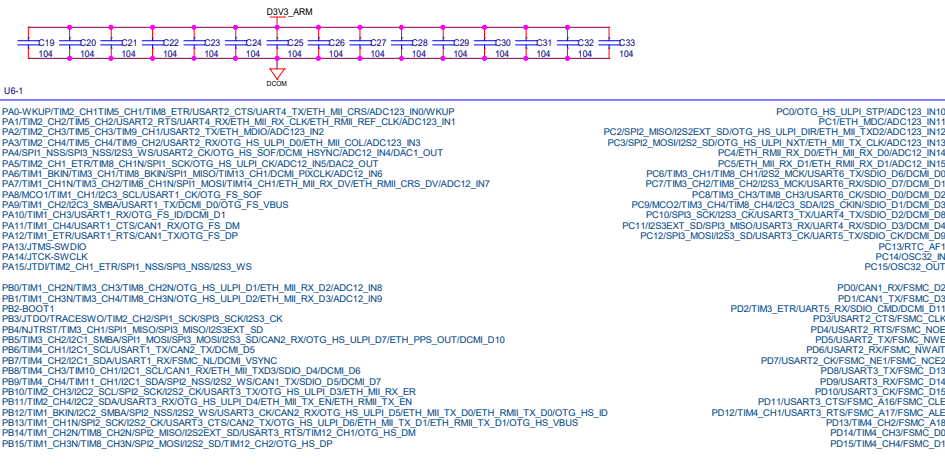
D3V3_ARM

C19 104
C20 104
C21 104
C22 104
C23 104
C24 104
C25 104
C26 104
C27 104
C28 104
C29 104
C30 104
C31 104
C32 104
C33 104

DCOM

U6-1

PA0-WKUP/TIM2_CH1TIM5_CH1/TIM8_ETR/USART2_CTS/UART4_TX/ETH_MII_CRS/ADC123_IN0/WKUP
PA1/TIM2_CH2/TIM5_CH2/USART2_RTS/UART4_RX/ETH_MII_RX_CLK/ETH_RMII_REF_CLK/ADC123_IN1
PA2/TIM2_CH3/TIM5_CH3/TIM9_CH1/USART2_TX/ETH_MDIO/ADC123_IN2
PA3/TIM2_CH4/TIM5_CH4/TIM9_CH2/USART2_RX/OTG_HS_ULPI_D0/ETH_MII_COL/ADC123_IN3
PA4/SPI1_NSS/SPI3_NSS/I2S3_WS/USART2_CK/OTG_HS_SOF/DCMI_HSYNC/ADC12_IN4/DAC1_OUT
PA5/TIM2_CH1_ETR/TIM8_CH1N/SPI1_SCK/OTG_HS_ULPI_CK/ADC12_IN5/DAC2_OUT
PA6/TIM1_BKIN/TIM3_CH1/TIM8_BKIN/SPI1_MISO/TIM13_CH1/DCMI_PIXCLK/ADC12_IN6
PA7/TIM1_CH1N/TIM3_CH2/TIM8_CH1N/SPI1_MOSI/TIM14_CH1/ETH_MII_RX_DV/ETH_RMII_CRS_DV/ADC12_IN7
PA8/MCO1/TIM1_CH1/I2C3_SCL/USART1_CK/OTG_FS_SOF
PA9/TIM1_CH2/I2C3_SMBA/USART1_TX/DCMI_D0/OTG_FS_VBUS
PA10/TIM1_CH3/USART1_RX/OTG_FS_ID/DCMI_D1
PA11/TIM1_CH4/USART1_CTS/CAN1_RX/OTG_FS_DM
PA12/TIM1_ETR/USART1_RTS/CAN1_TX/OTG_FS_DP
PA13/JTMS-SWDIO
PA14/JTCK-SWCLK
PA15/JTDI/TIM2_CH1_ETR/SPI1_NSS/SPI3_NSS/I2S3_WS

PB0/TIM1_CH2N/TIM3_CH3/TIM8_CH2N/OTG_HS_ULPI_D1/ETH_MII_RX_D2/ADC12_IN8
PB1/TIM1_CH3N/TIM3_CH4/TIM8_CH3N/OTG_HS_ULPI_D2/ETH_MII_RX_D3/ADC12_IN9
PB2-BOOT1
PB3/JTDO/TRACESWO/TIM2_CH2/SPI1_SCK/SPI3_SCK/I2S3_CK
PB4/NJTRST/TIM3_CH1/SPI1_MISO/SPI3_MISO/I2S3EXT_SD
PB5/TIM3_CH2/I2C1_SMBA/SPI1_MOSI/SPI3_MOSI/I2S3_SD/CAN2_RX/OTG_HS_ULPI_D7/ETH_PPS_OUT/DCMI_D10
PB6/TIM4_CH1/I2C1_SCL/USART1_TX/CAN2_TX/DCMI_D5
PB7/TIM4_CH2/I2C1_SDA/USART1_RX/FSMC_NL/DCMI_VSYNC
PB8/TIM4_CH3/TIM10_CH1/I2C1_SCL/CAN1_RX/ETH_MII_TXD3/SDIO_D4/DCMI_D6
PB9/TIM4_CH4/TIM11_CH1/I2C1_SDA/SPI2_NSS/I2S2_WS/CAN1_TX/SDIO_D5/DCMI_D7
PB10/TIM2_CH3/I2C2_SCL/SPI2_SCK/I2S2_CK/USART3_TX/OTG_HS_ULPI_D3/ETH_MII_RX_ER
PB11/TIM2_CH4/I2C2_SDA/USART3_RX/OTG_HS_ULPI_D4/ETH_MII_TX_EN/ETH_RMII_TX_EN
PB12/TIM1_BKIN/I2C2_SMBA/SPI2_NSS/I2S2_WS/USART3_CK/CAN2_RX/OTG_HS_ULPI_D5/ETH_MII_TX_D0/ETH_RMII_TX_D0/OTG_HS_ID
PB13/TIM1_CH1N/SPI2_SCK/I2S2_CK/USART3_CTS/CAN2_TX/OTG_HS_ULPI_D6/ETH_MII_TX_D1/ETH_RMII_TX_D1/OTG_HS_VBUS
PB14/TIM1_CH2N/TIM8_CH2N/SPI2_MISO/I2S2EXT_SD/USART3_RTS/TIM12_CH1/OTG_HS_DM
PB15/TIM1_CH3N/TIM8_CH3N/SPI2_MOSI/I2S2_SD/TIM12_CH2/OTG_HS_DP

PC0/OTG_HS_ULPI_STP/ADC123_IN10
PC1/ETH_MDC/ADC123_IN11
PC2/SPI2_MISO/I2S2EXT_SD/OTG_HS_ULPI_DIR/ETH_MII_TXD2/ADC123_IN12
PC3/SPI2_MOSI/I2S2_SD/OTG_HS_ULPI_NXT/ETH_MII_TX_CLK/ADC123_IN13
PC4/ETH_RMII_RX_D0/ETH_MII_RX_D0/ADC12_IN14
PC5/ETH_MII_RX_D1/ETH_RMII_RX_D1/ADC12_IN15
PC6/TIM3_CH1/TIM8_CH1/I2S2_MCK/USART6_TX/SDIO_D6/DCMI_D0
PC7/TIM3_CH2/TIM8_CH2/I2S3_MCK/USART6_RX/SDIO_D7/DCMI_D1
PC8/TIM3_CH3/TIM8_CH3/USART6_CK/SDIO_D0/DCMI_D2
PC9/MCO2/TIM3_CH4/TIM8_CH4/I2C3_SDA/I2S_CKIN/SDIO_D1/DCMI_D3
PC10/SPI3_SCK/I2S3_CK/USART3_TX/UART4_TX/SDIO_D2/DCMI_D8
PC11/I2S3EXT_SD/SPI3_MISO/USART3_RX/UART4_RX/SDIO_D3/DCMI_D4
PC12/SPI3_MOSI/I2S3_SD/USART3_CK/UART5_TX/SDIO_CK/DCMI_D9
PC13/RTC_AF1
PC14/OSC32_IN
PC15/OSC32_OUT

PD0/CAN1_RX/FSMC_D2
PD1/CAN1_TX/FSMC_D3
PD2/TIM3_ETR/UART5_RX/SDIO_CMD/DCMI_D11
PD3/USART2_CTS/FSMC_CLK
PD4/USART2_RTS/FSMC_NOE
PD5/USART2_TX/FSMC_NWE
PD6/USART2_RX/FSMC_NWAIT
PD7/USART2_CK/FSMC_NE1/FSMC_NCE2
PD8/USART3_TX/FSMC_D13
PD9/USART3_RX/FSMC_D14
PD10/USART3_CK/FSMC_D15
PD11/USART3_CTS/FSMC_A16/FSMC_CLE
PD12/TIM4_CH1/USART3_RTS/FSMC_A17/FSMC_ALE
PD13/TIM4_CH2/FSMC_A18
PD14/TIM4_CH3/FSMC_D0
PD15/TIM4_CH4/FSMC_D1